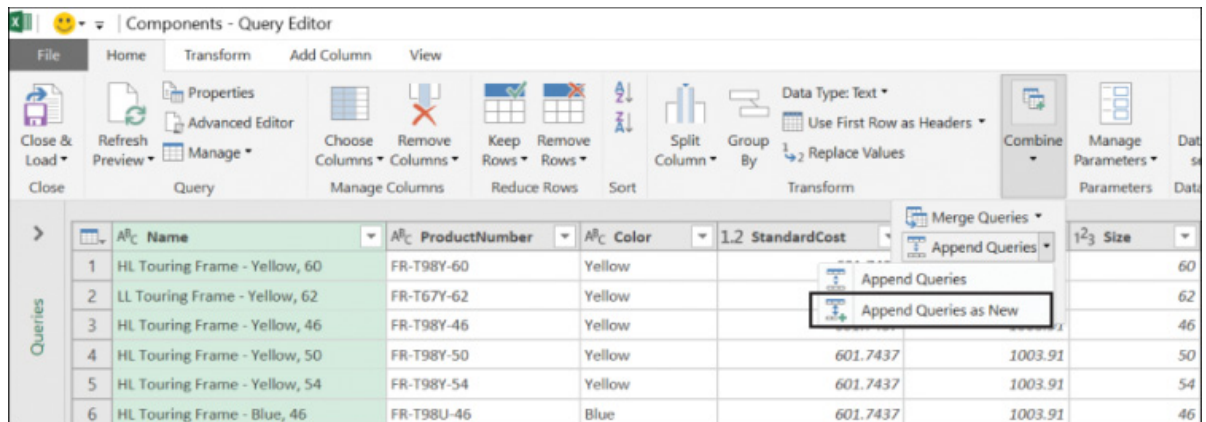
Components - Query Editor

File | Home | Transform | Add Column | View

Close & Load
Close

Refresh Preview
Properties
Advanced Editor
Manage
Query

Choose Columns
Remove Columns
Manage Columns

Keep Rows
Remove Rows
Reduce Rows

Sort

Split Column
Group By
Data Type: Text
Use First Row as Headers
Replace Values
Transform

Combine

Manage Parameters
Parameters

Dat

Merge Queries
Append Queries
Append Queries
Append Queries as New

Queries

| | Name | ProductNumber | Color | 1.2 StandardCost | | 1²3 Size |
|---|---|---|---|---|---|---|
| 1 | HL Touring Frame - Yellow, 60 | FR-T98Y-60 | Yellow | | | 60 |
| 2 | LL Touring Frame - Yellow, 62 | FR-T67Y-62 | Yellow | | | 62 |
| 3 | HL Touring Frame - Yellow, 46 | FR-T98Y-46 | Yellow | | | 46 |
| 4 | HL Touring Frame - Yellow, 50 | FR-T98Y-50 | Yellow | 601.7437 | 1003.91 | 50 |
| 5 | HL Touring Frame - Yellow, 54 | FR-T98Y-54 | Yellow | 601.7437 | 1003.91 | 54 |
| 6 | HL Touring Frame - Blue, 46 | FR-T98U-46 | Blue | 601.7437 | 1003.91 | 46 |